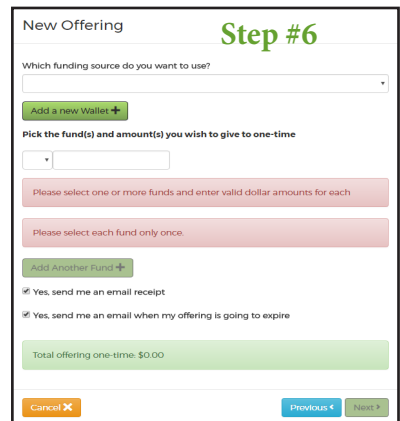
New Offering

Step #6

Which funding source do you want to use?

Add a new Wallet

Pick the fund(s) and amount(s) you wish to give to one-time

Please select one or more funds and enter valid dollar amounts for each

Please select each fund only once.

Add Another Fund

Yes, send me an email receipt

Yes, send me an email when my offering is going to expire

Total offering one-time: $0.00

Cancel

Previous

Next